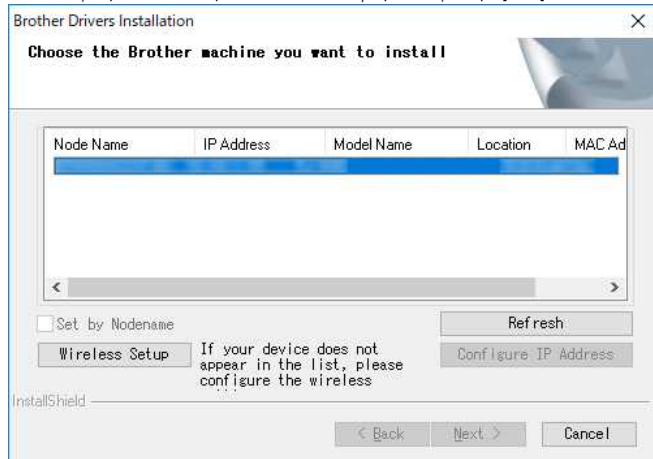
Brother Drivers Installation

Choose the Brother machine you want to install

| Node Name | IP Address | Model Name | Location | MAC Ad |
|---|---|---|---|---|
| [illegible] | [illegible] | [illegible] | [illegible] | |

Set by Nodename

Refresh

Wireless Setup

If your device does not appear in the list, please configure the wireless

Configure IP Address

InstallShield

< Back

Next >

Cancel